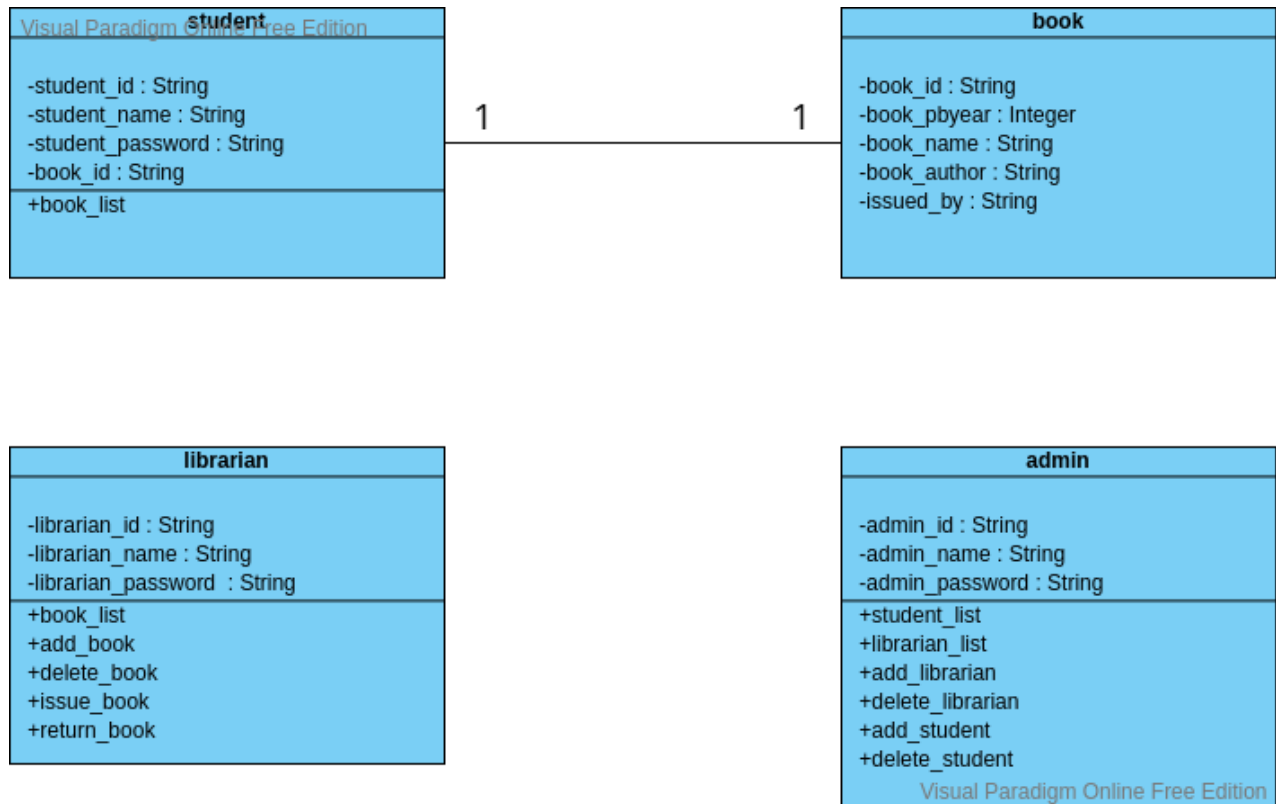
Visual Paradigm Online Free Edition

student

-student_id : String
-student_name : String
-student_password : String
-book_id : String

+book_list

1

1

book

-book_id : String
-book_pbyear : Integer
-book_name : String
-book_author : String
-issued_by : String

librarian

-librarian_id : String
-librarian_name : String
-librarian_password : String

+book_list
+add_book
+delete_book
+issue_book
+return_book

admin

-admin_id : String
-admin_name : String
-admin_password : String

+student_list
+librarian_list
+add_librarian
+delete_librarian
+add_student
+delete_student

Visual Paradigm Online Free Edition